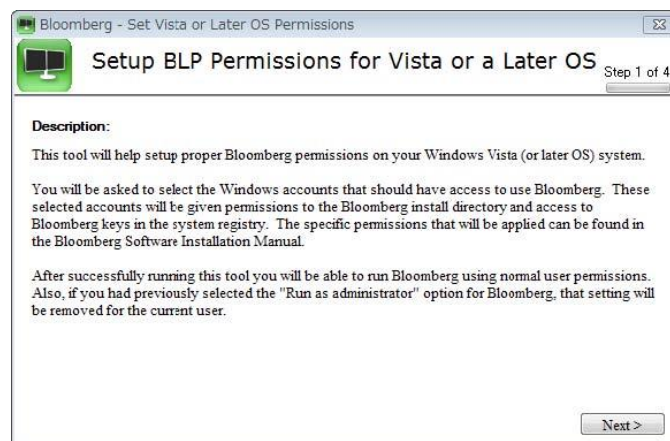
Bloomberg - Set Vista or Later OS Permissions

Setup BLP Permissions for Vista or a Later OS

Step 1 of 4

Description:

This tool will help setup proper Bloomberg permissions on your Windows Vista (or later OS) system.

You will be asked to select the Windows accounts that should have access to use Bloomberg. These selected accounts will be given permissions to the Bloomberg install directory and access to Bloomberg keys in the system registry. The specific permissions that will be applied can be found in the Bloomberg Software Installation Manual.

After successfully running this tool you will be able to run Bloomberg using normal user permissions. Also, if you had previously selected the "Run as administrator" option for Bloomberg, that setting will be removed for the current user.

Next >